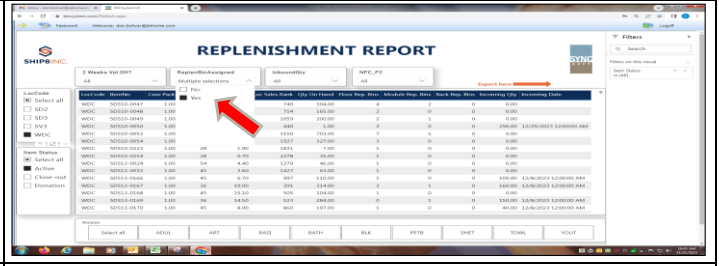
Password Welcome: dov.beltran@shipsinc.com Logoff

SHIPSINC.

REPLENISHMENT REPORT

2 Weeks Vel OT?
All

ReplenBinAssigned
Multiple selections

InboundQty
All

NPE_PC
All

No
Yes

Export here

LocCode
Select all
SD2
SD3
SV3
WDC

Item Status
Select all
Active
Close-out
Donation

| LocCode | ItemNo | Case Pack | | | Sales Rank | Qty On Hand | Floor Rep. Bins | Module Rep. Bins | Rack Rep. Bins | Incoming Qty | Incoming Date |
|---|---|---|---|---|---|---|---|---|---|---|---|
| WDC | SDS10-0047 | 1.00 | | | 740 | 304.00 | 4 | 2 | 0 | 0.00 | |
| WDC | SDS10-0048 | 1.00 | | | 754 | 165.00 | 2 | 0 | 0 | 0.00 | |
| WDC | SDS10-0049 | 1.00 | | | 1059 | 200.00 | 2 | 1 | 0 | 0.00 | |
| WDC | SDS10-0050 | 1.00 | | | 840 | 1.00 | 3 | 0 | 0 | 290.00 | 12/29/2023 12:00:00 AM |
| WDC | SDS10-0053 | 1.00 | | | 1550 | 703.00 | 1 | 0 | 0 | 0.00 | |
| WDC | SDS10-0054 | 1.00 | | | 1927 | 327.00 | 3 | 0 | 0 | 0.00 | |
| WDC | SDS10-0223 | 1.00 | 28 | 1.90 | 1815 | 7.00 | 1 | 0 | 0 | 0.00 | |
| WDC | SDS10-0254 | 1.00 | 28 | 0.70 | 2278 | 35.00 | 1 | 0 | 0 | 0.00 | |
| WDC | SDS11-0024 | 1.00 | 54 | 4.40 | 1279 | 46.00 | 1 | 0 | 0 | 0.00 | |
| WDC | SDS11-0033 | 1.00 | 45 | 3.60 | 1427 | 63.00 | 1 | 0 | 0 | 0.00 | |
| WDC | SDS11-0166 | 1.00 | 45 | 6.70 | 997 | 110.00 | 1 | 0 | 0 | 100.00 | 12/8/2023 12:00:00 AM |
| WDC | SDS11-0167 | 1.00 | 35 | 19.00 | 201 | 214.00 | 3 | 1 | 0 | 160.00 | 12/8/2023 12:00:00 AM |
| WDC | SDS11-0168 | 1.00 | 45 | 15.10 | 505 | 104.00 | 1 | 0 | 0 | 0.00 | |
| WDC | SDS11-0169 | 1.00 | 36 | 14.50 | 523 | 284.00 | 0 | 1 | 0 | 150.00 | 12/8/2023 12:00:00 AM |
| WDC | SDS11-0170 | 1.00 | 45 | 8.00 | 860 | 137.00 | 1 | 0 | 0 | 40.00 | 12/8/2023 12:00:00 AM |

Select all | ADUL | ART | BASI | BATH | BLK | PETB | SHET | TOWL | YOUT

Filters
Search
Filters on this visual
Item Status
is (All)